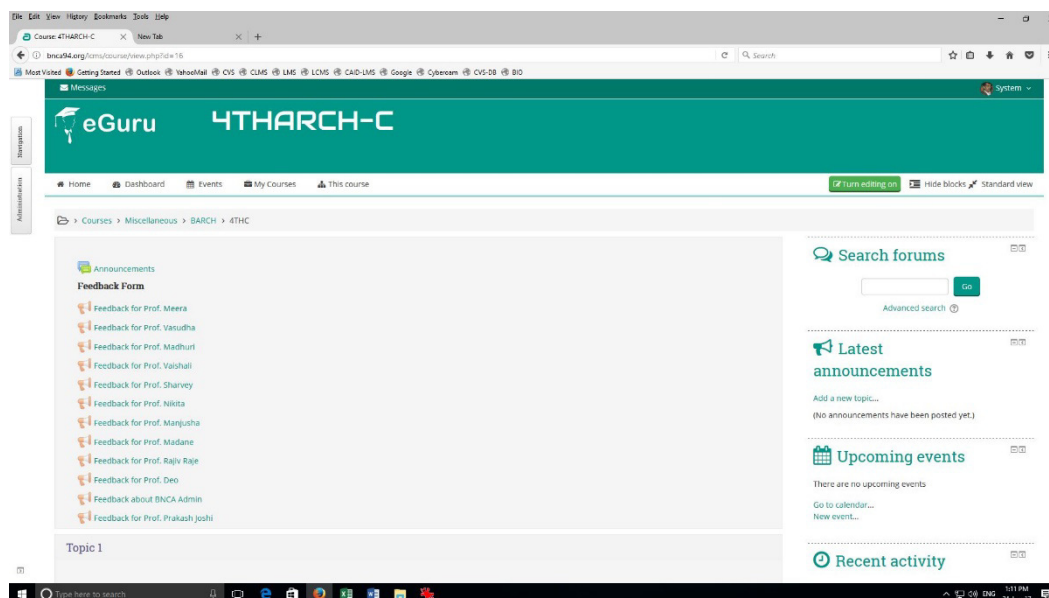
File Edit View History Bookmarks Tools Help

Course: 4THARCH-C × New Tab × +

bnca94.org/lcms/course/view.php?id=16

Search

Most Visited Getting Started Outlook YahooMail CVS CLMS LMS LCMS CAID-LMS Google Cyberoam CVS-DB BIO

Messages

System

eGuru 4THARCH-C

Navigation

Administration

Home Dashboard Events My Courses This course

Turn editing on Hide blocks Standard view

Courses > Miscellaneous > BARCH > 4THC

Announcements

Feedback Form

Feedback for Prof. Meera

Feedback for Prof. Vasudha

Feedback for Prof. Madhuri

Feedback for Prof. Vaishali

Feedback for Prof. Sharvey

Feedback for Prof. Nikita

Feedback for Prof. Manjusha

Feedback for Prof. Madane

Feedback for Prof. Rajiv Raje

Feedback for Prof. Deo

Feedback about BNCA Admin

Feedback for Prof. Prakash Joshi

Topic 1

Search forums

Go

Advanced search

Latest announcements

Add a new topic...

(No announcements have been posted yet.)

Upcoming events

There are no upcoming events

Go to calendar...

New event...

Recent activity

Type here to search

ENG 1:11 PM